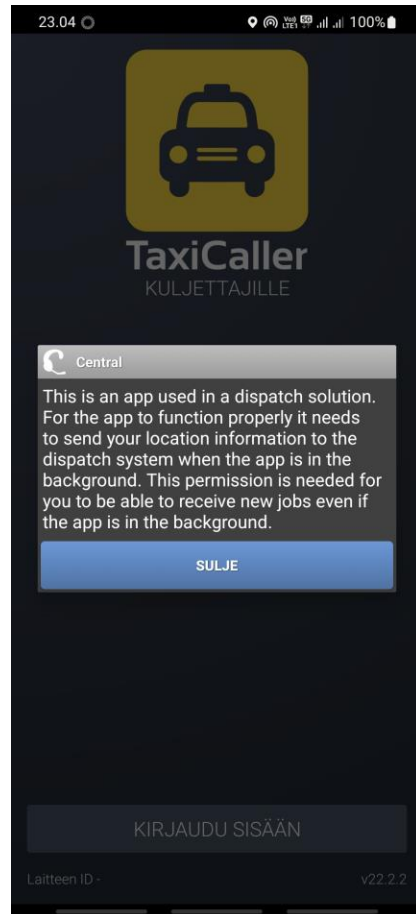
23.04

100%

TaxiCaller
KULJETTAJILLE

Central

This is an app used in a dispatch solution. For the app to function properly it needs to send your location information to the dispatch system when the app is in the background. This permission is needed for you to be able to receive new jobs even if the app is in the background.

SULJE

KIRJAUDU SISÄÄN

Laitteen ID -

v22.2.2